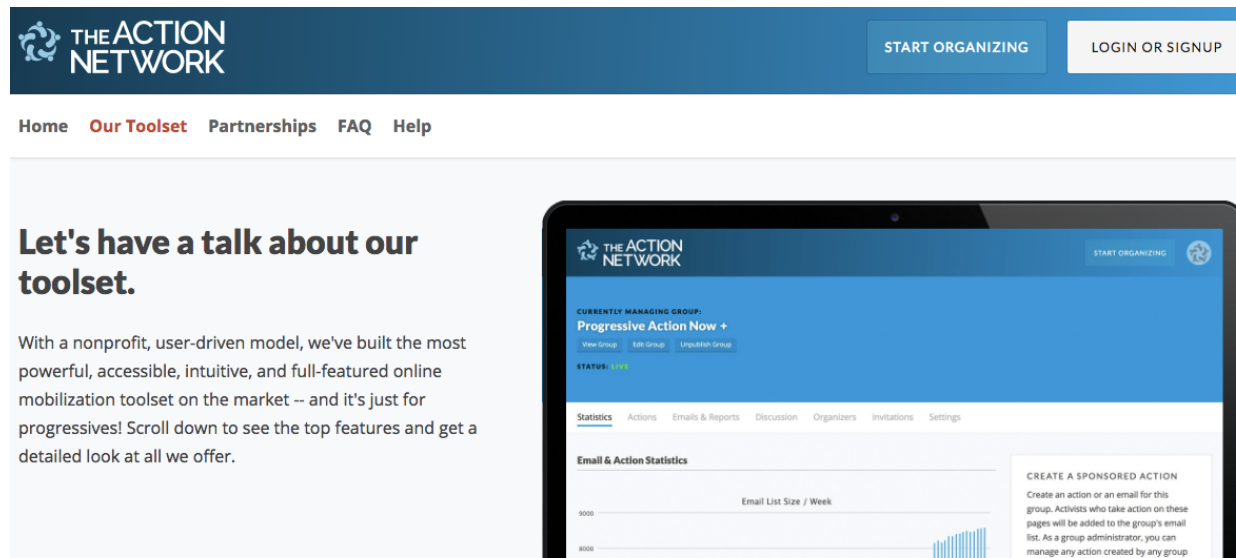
THE ACTION NETWORK

START ORGANIZING

LOGIN OR SIGNUP

Home Our Toolset Partnerships FAQ Help

Let's have a talk about our toolset.

With a nonprofit, user-driven model, we've built the most powerful, accessible, intuitive, and full-featured online mobilization toolset on the market -- and it's just for progressives! Scroll down to see the top features and get a detailed look at all we offer.

THE ACTION NETWORK

START ORGANIZING

CURRENTLY MANAGING GROUP:

Progressive Action Now +

View Group Edit Group Unpublish Group

STATUS: LIVE

Statistics Actions Emails & Reports Discussion Organizers Invitations Settings

Email & Action Statistics

Email List Size / Week

9000

8000

CREATE A SPONSORED ACTION

Create an action or an email for this group. Activists who take action on these pages will be added to the group's email list. As a group administrator, you can manage any action created by any group